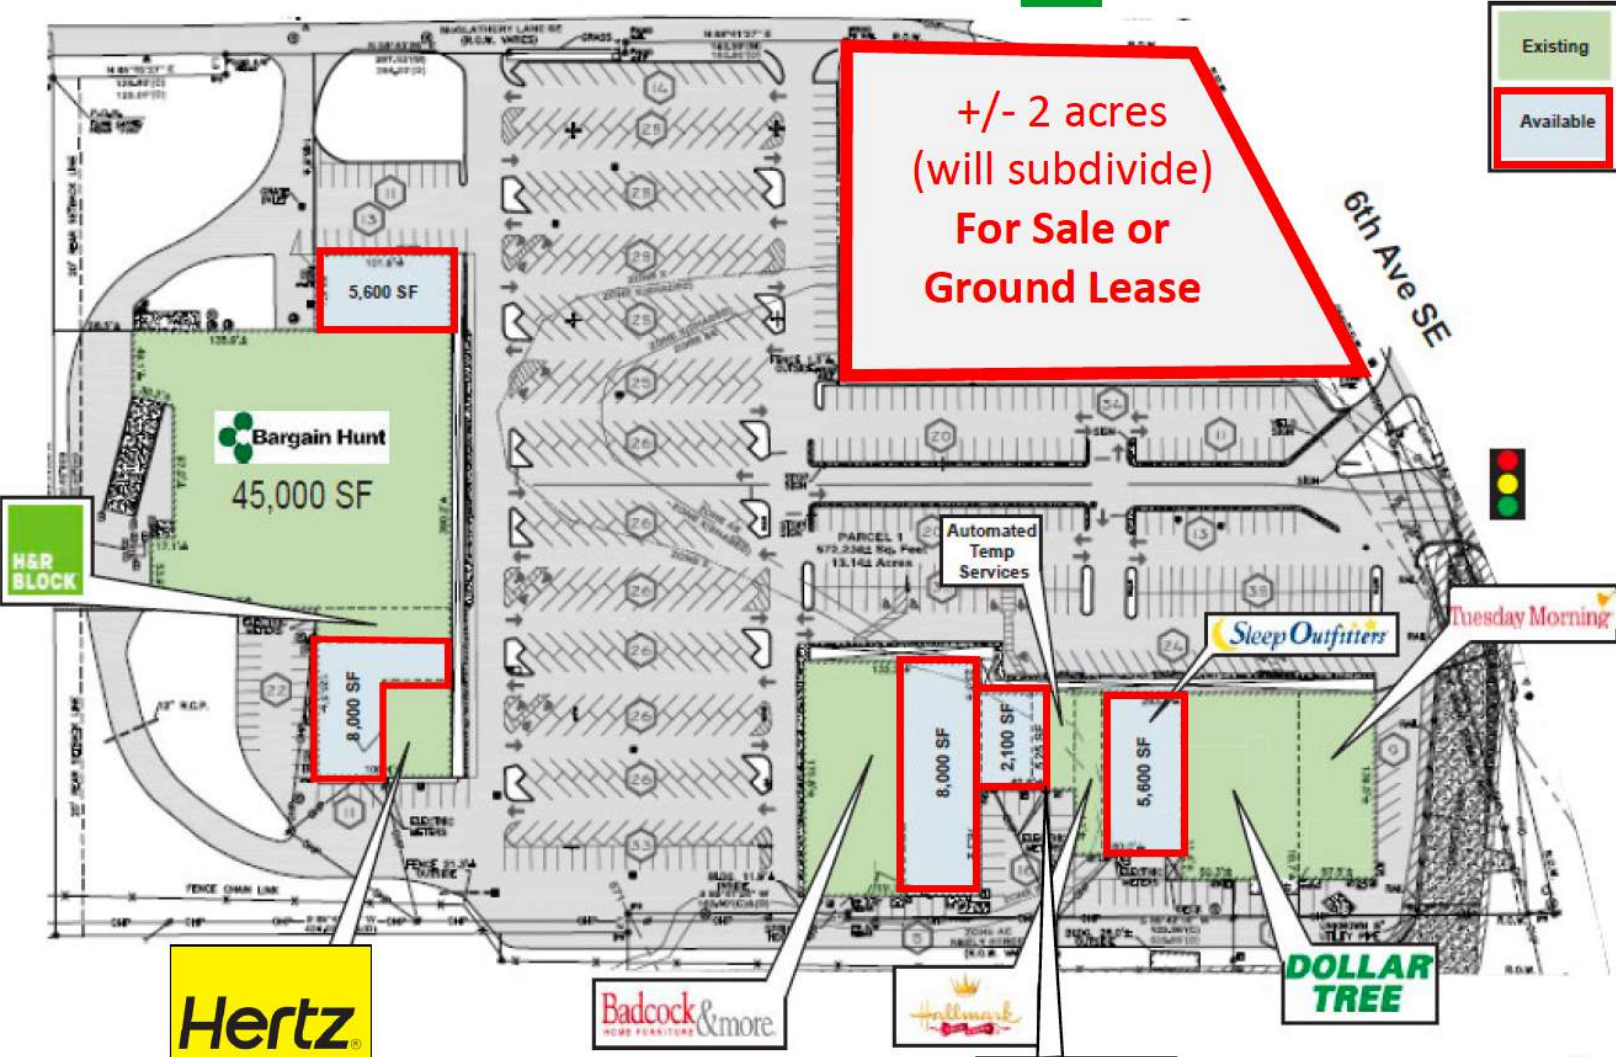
Existing

Available

+/- 2 acres
(will subdivide)
For Sale or
Ground Lease

6th Ave SE

5,600 SF

Bargain Hunt
45,000 SF

H&R BLOCK

8,000 SF

Automated Temp Services

PARCEL 1

Sleep Outfitters

Tuesday Morning

8,000 SF

2,100 SF

5,600 SF

Hertz

Badcock &more HOME FURNITURE

Hallmark

DOLLAR TREE